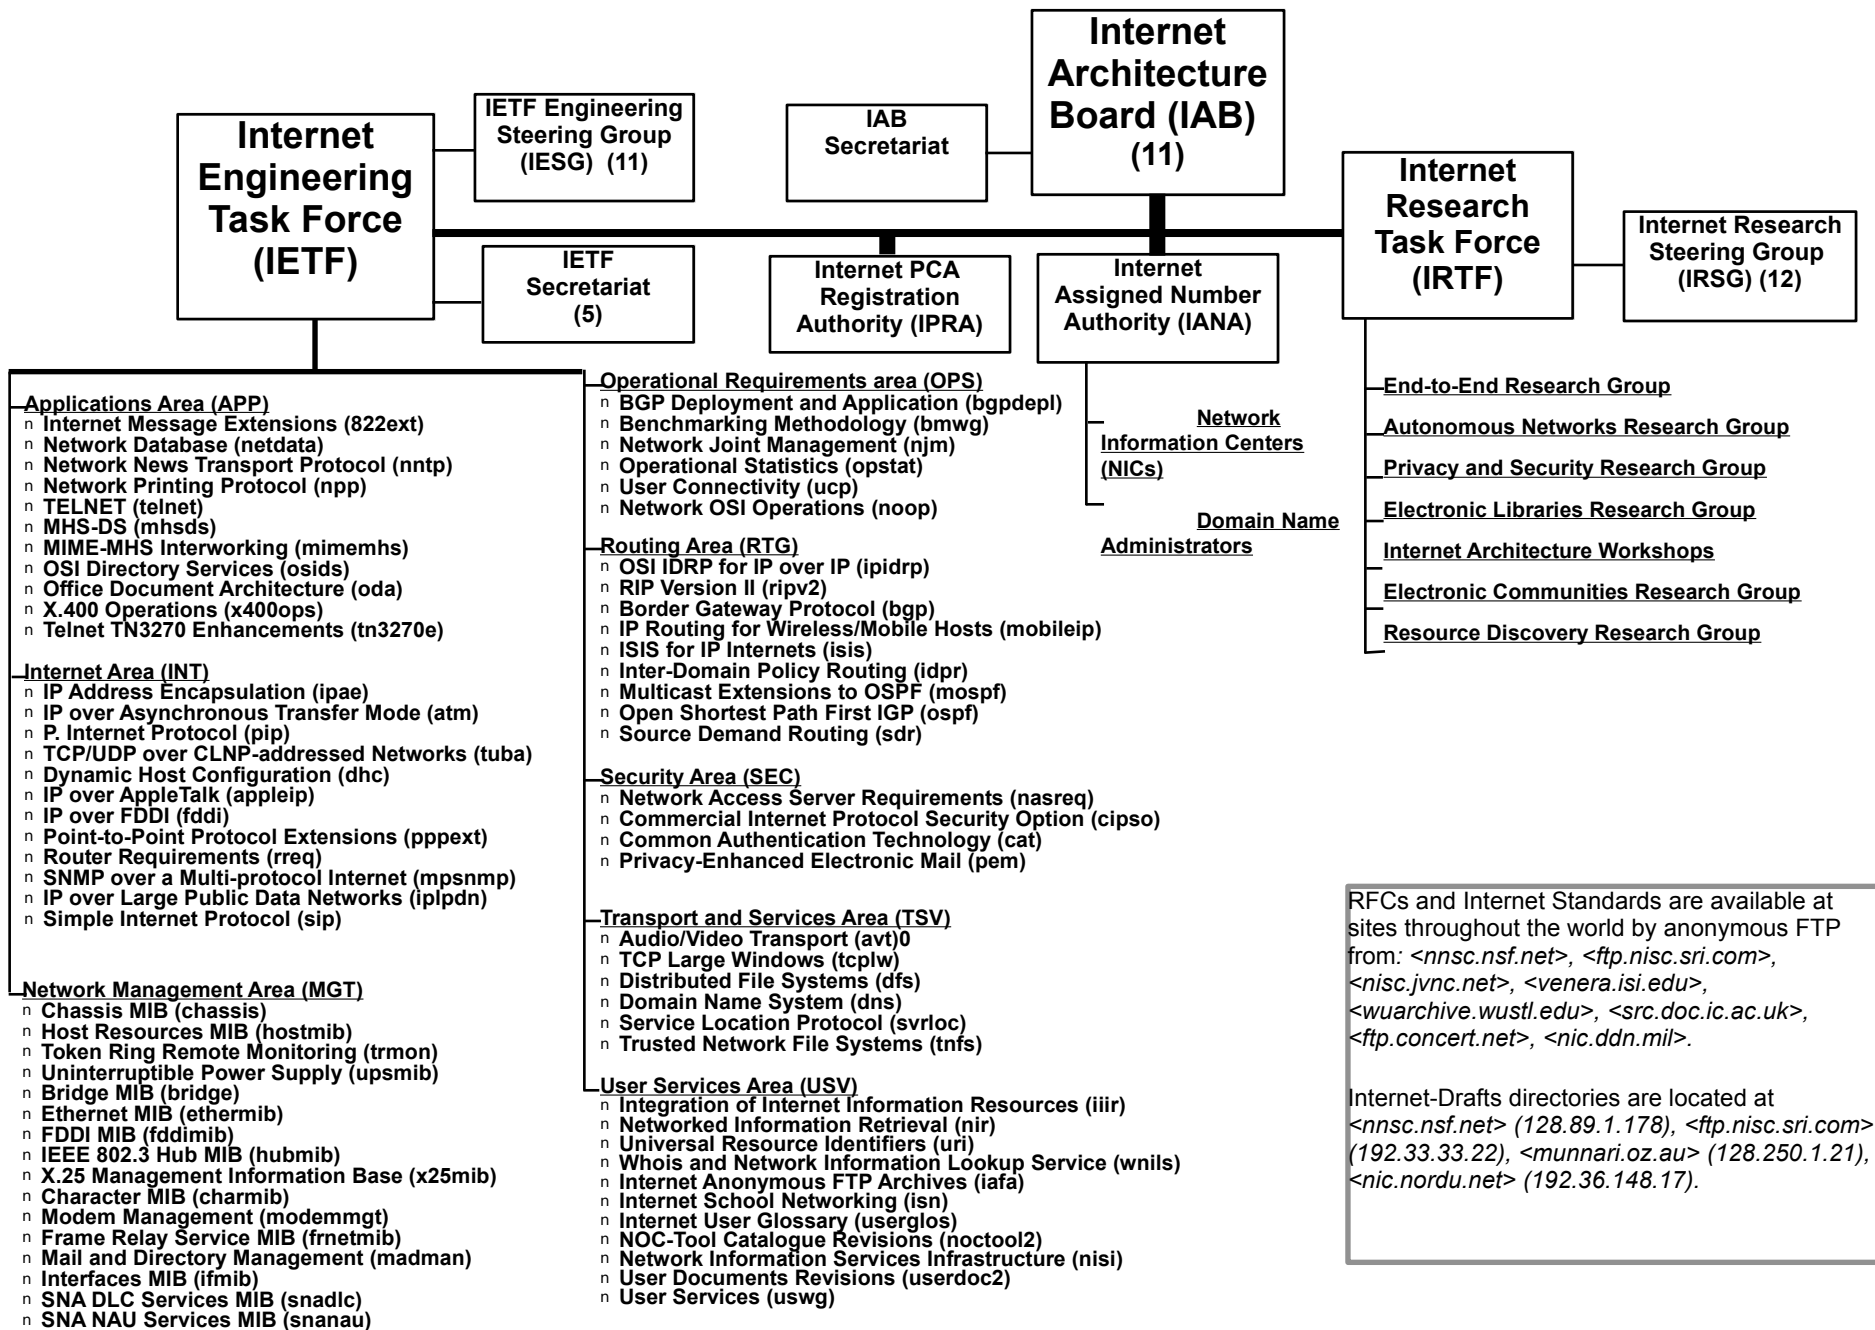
Internet Architecture Board (IAB) (11)

IAB Secretariat

IETF Engineering Steering Group (IESG) (11)

Internet Engineering Task Force (IETF)

IETF Secretariat (5)

Internet PCA Registration Authority (IPRA)

Internet Assigned Number Authority (IANA)

Internet Research Task Force (IRTF)

Internet Research Steering Group (IRSG) (12)

Applications Area (APP)
n Internet Message Extensions (822ext)
n Network Database (netdata)
n Network News Transport Protocol (nntp)
n Network Printing Protocol (npp)
n TELNET (telnet)
n MHS-DS (mhsds)
n MIME-MHS Interworking (mimemhs)
n OSI Directory Services (osids)
n Office Document Architecture (oda)
n X.400 Operations (x400ops)
n Telnet TN3270 Enhancements (tn3270e)

Internet Area (INT)
n IP Address Encapsulation (ipae)
n IP over Asynchronous Transfer Mode (atm)
n P. Internet Protocol (pip)
n TCP/UDP over CLNP-addressed Networks (tuba)
n Dynamic Host Configuration (dhc)
n IP over AppleTalk (appleip)
n IP over FDDI (fddi)
n Point-to-Point Protocol Extensions (pppext)
n Router Requirements (rreq)
n SNMP over a Multi-protocol Internet (mpsnmp)
n IP over Large Public Data Networks (iplpdn)
n Simple Internet Protocol (sip)

Network Management Area (MGT)
n Chassis MIB (chassis)
n Host Resources MIB (hostmib)
n Token Ring Remote Monitoring (trmon)
n Uninterruptible Power Supply (upsmib)
n Bridge MIB (bridge)
n Ethernet MIB (ethermib)
n FDDI MIB (fddimib)
n IEEE 802.3 Hub MIB (hubmib)
n X.25 Management Information Base (x25mib)
n Character MIB (charmib)
n Modem Management (modemmgt)
n Frame Relay Service MIB (frnetmib)
n Mail and Directory Management (madman)
n Interfaces MIB (ifmib)
n SNA DLC Services MIB (snadlc)
n SNA NAU Services MIB (snanau)

Operational Requirements area (OPS)
n BGP Deployment and Application (bgpdepl)
n Benchmarking Methodology (bmwg)
n Network Joint Management (njm)
n Operational Statistics (opstat)
n User Connectivity (ucp)
n Network OSI Operations (noop)

Routing Area (RTG)
n OSI IDRP for IP over IP (ipidrp)
n RIP Version II (ripv2)
n Border Gateway Protocol (bgp)
n IP Routing for Wireless/Mobile Hosts (mobileip)
n ISIS for IP Internets (isis)
n Inter-Domain Policy Routing (idpr)
n Multicast Extensions to OSPF (mospf)
n Open Shortest Path First IGP (ospf)
n Source Demand Routing (sdr)

Security Area (SEC)
n Network Access Server Requirements (nasreq)
n Commercial Internet Protocol Security Option (cipso)
n Common Authentication Technology (cat)
n Privacy-Enhanced Electronic Mail (pem)

Transport and Services Area (TSV)
n Audio/Video Transport (avt)0
n TCP Large Windows (tcplw)
n Distributed File Systems (dfs)
n Domain Name System (dns)
n Service Location Protocol (svrloc)
n Trusted Network File Systems (tnfs)

User Services Area (USV)
n Integration of Internet Information Resources (iiir)
n Networked Information Retrieval (nir)
n Universal Resource Identifiers (uri)
n Whois and Network Information Lookup Service (wnils)
n Internet Anonymous FTP Archives (iafa)
n Internet School Networking (isn)
n Internet User Glossary (userglos)
n NOC-Tool Catalogue Revisions (noctool2)
n Network Information Services Infrastructure (nisi)
n User Documents Revisions (userdoc2)
n User Services (uswg)

Network Information Centers (NICs)

Domain Name Administrators

End-to-End Research Group
Autonomous Networks Research Group
Privacy and Security Research Group
Electronic Libraries Research Group
Internet Architecture Workshops
Electronic Communities Research Group
Resource Discovery Research Group

RFCs and Internet Standards are available at sites throughout the world by anonymous FTP from: <nnsc.nsf.net>, <ftp.nisc.sri.com>, <nisc.jvnc.net>, <venera.isi.edu>, <wuarchive.wustl.edu>, <src.doc.ic.ac.uk>, <ftp.concert.net>, <nic.ddn.mil>.

Internet-Drafts directories are located at <nnsc.nsf.net> (128.89.1.178), <ftp.nisc.sri.com> (192.33.33.22), <munnari.oz.au> (128.250.1.21), <nic.nordu.net> (192.36.148.17).